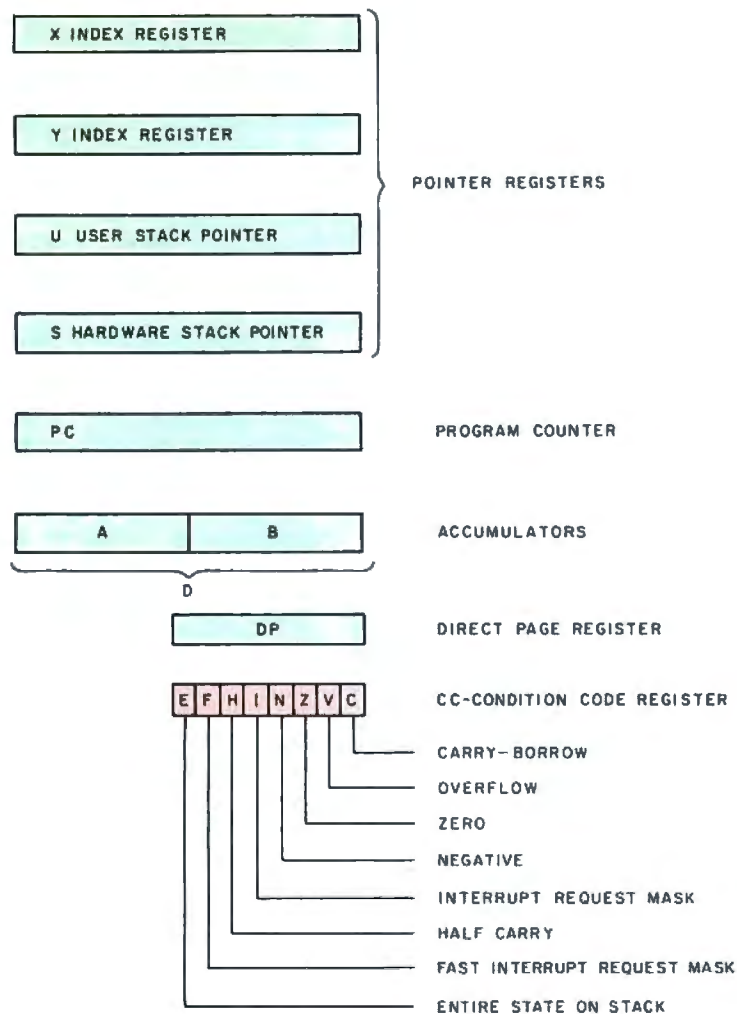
X INDEX REGISTER

Y INDEX REGISTER

U USER STACK POINTER

S HARDWARE STACK POINTER

POINTER REGISTERS

PC

PROGRAM COUNTER

A

B

ACCUMULATORS

D

DP

DIRECT PAGE REGISTER

E F H I N Z V C

CC-CONDITION CODE REGISTER

CARRY-BORROW

OVERFLOW

ZERO

NEGATIVE

INTERRUPT REQUEST MASK

HALF CARRY

FAST INTERRUPT REQUEST MASK

ENTIRE STATE ON STACK